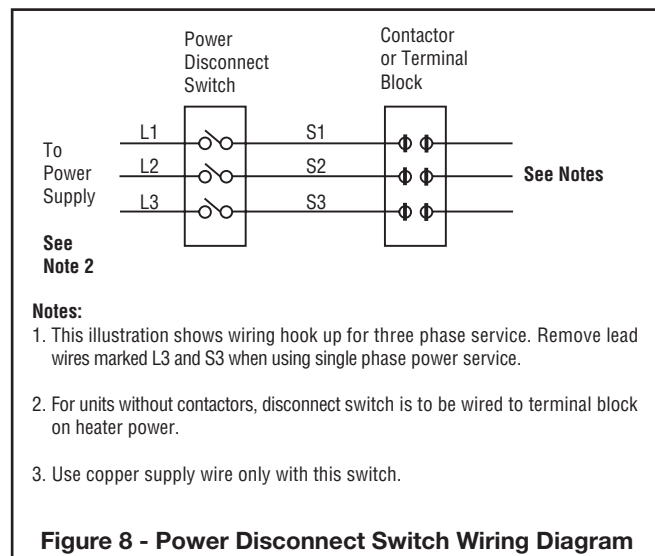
Power Disconnect Switch

Contactor or Terminal Block

To Power Supply

L1

L2

L3

S1

S2

S3

See Notes

See Note 2

Notes:
1. This illustration shows wiring hook up for three phase service. Remove lead wires marked L3 and S3 when using single phase power service.

2. For units without contactors, disconnect switch is to be wired to terminal block on heater power.

3. Use copper supply wire only with this switch.

Figure 8 - Power Disconnect Switch Wiring Diagram